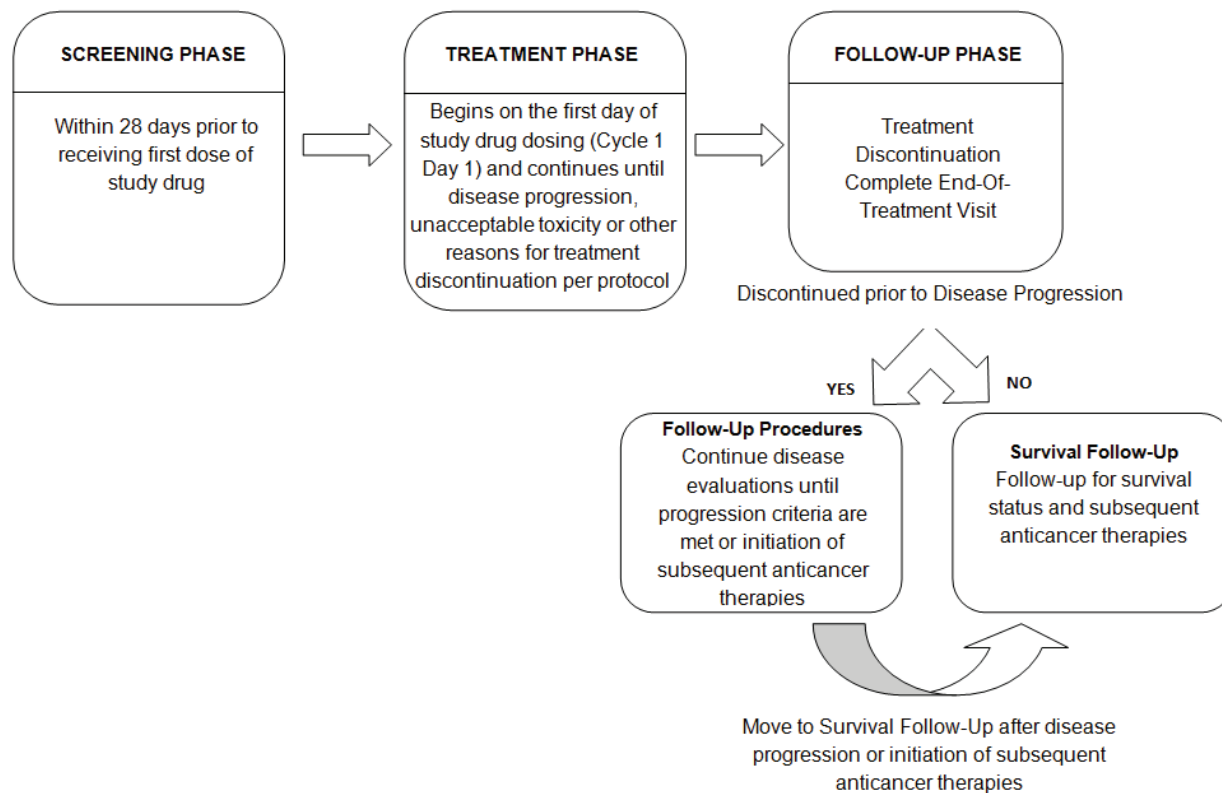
SCREENING PHASE

Within 28 days prior to receiving first dose of study drug

TREATMENT PHASE

Begins on the first day of study drug dosing (Cycle 1 Day 1) and continues until disease progression, unacceptable toxicity or other reasons for treatment discontinuation per protocol

FOLLOW-UP PHASE

Treatment Discontinuation Complete End-Of-Treatment Visit

Discontinued prior to Disease Progression

YES

NO

Follow-Up Procedures
Continue disease evaluations until progression criteria are met or initiation of subsequent anticancer therapies

Survival Follow-Up
Follow-up for survival status and subsequent anticancer therapies

Move to Survival Follow-Up after disease progression or initiation of subsequent anticancer therapies